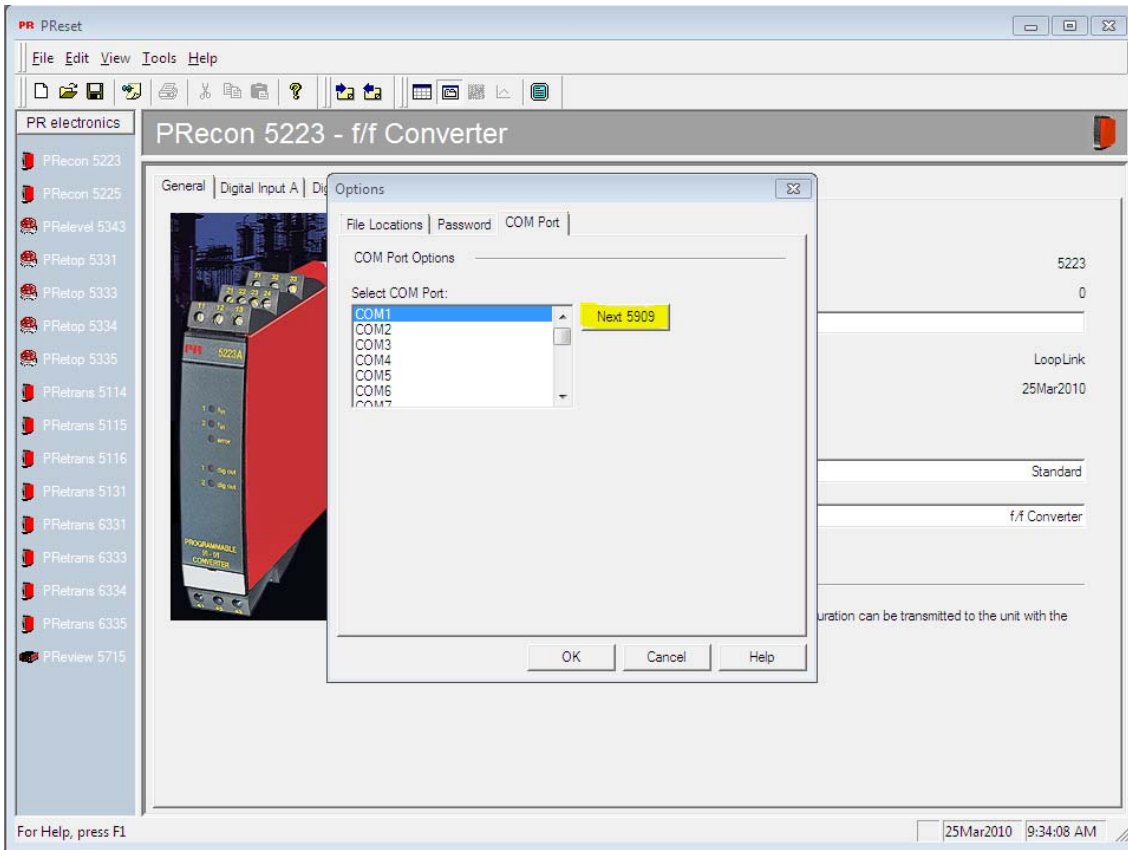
PR PReset

File Edit View Tools Help

PR electronics

PRecon 5223 - f/f Converter

PRecon 5223
PRecon 5225
PRelevel 5343
PRetop 5331
PRetop 5333
PRetop 5334
PRetop 5335
PRetrans 5114
PRetrans 5115
PRetrans 5116
PRetrans 5131
PRetrans 6331
PRetrans 6333
PRetrans 6334
PRetrans 6335
PReview 5715

General | Digital Input A | Dig

PR 5223A

PROGRAMMABLE f/I - f/f CONVERTER

Options

File Locations | Password | COM Port

COM Port Options

Select COM Port:

COM1
COM2
COM3
COM4
COM5
COM6
COM7

Next 5909

OK Cancel Help

5223
0
LoopLink
25Mar2010
Standard
f/f Converter

uration can be transmitted to the unit with the

For Help, press F1

25Mar2010 9:34:08 AM